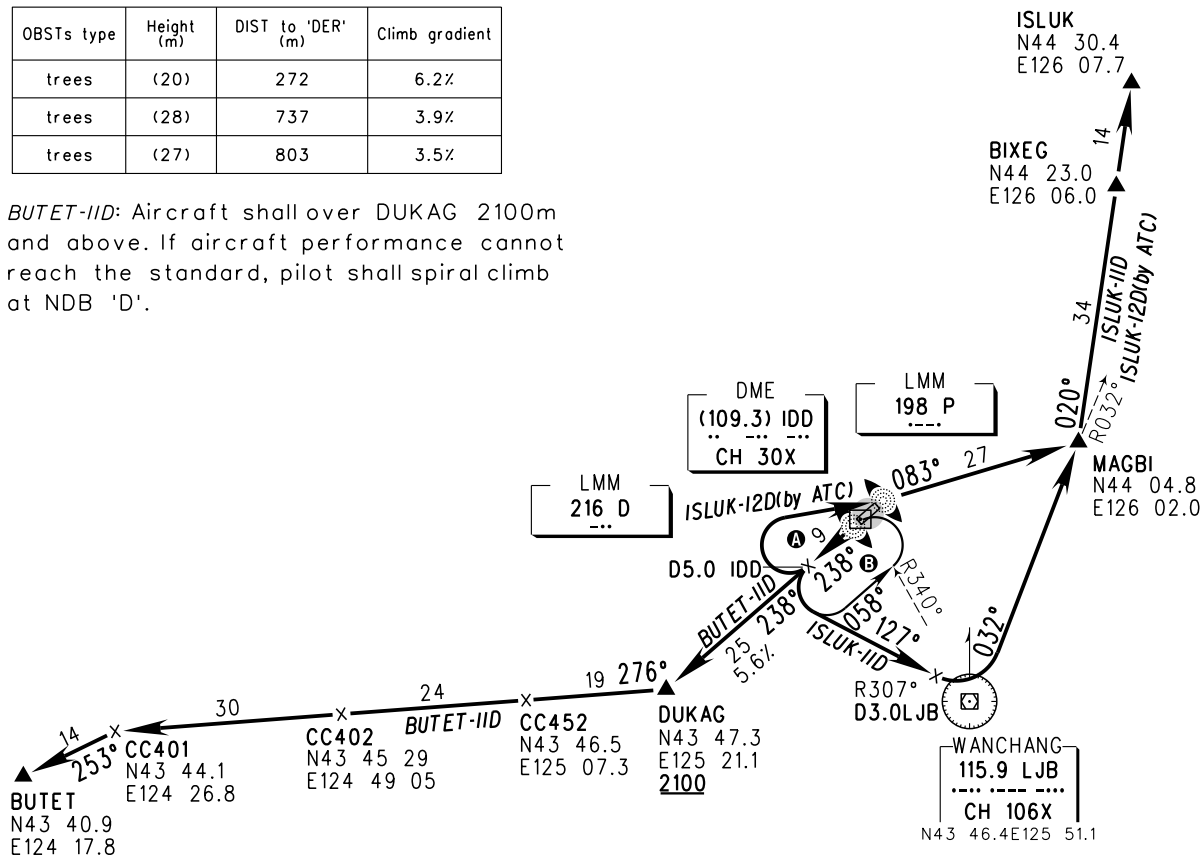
| OBSTs type | Height (m) | DIST to 'DER' (m) | Climb gradient |
|---|---|---|---|
| trees | (20) | 272 | 6.2% |
| trees | (28) | 737 | 3.9% |
| trees | (27) | 803 | 3.5% |

BUTET-11D: Aircraft shall over DUKAG 2100m and above. If aircraft performance cannot reach the standard, pilot shall spiral climb at NDB 'D'.

ISLUK
N44 30.4
E126 07.7

14

BIXEG
N44 23.0
E126 06.0

ISLUK-11D
ISLUK-12D(by ATC)

34

R032°

020°

MAGBI
N44 04.8
E126 02.0

LMM
198 P

DME
(109.3) IDD
CH 30X

083° 27

LMM
216 D

ISLUK-12D(by ATC)

A 9

B

238°

D5.0 IDD

R340°

BUTET-11D
238°
25
5.6%

058°
127°
ISLUK-11D

032°

R307°
D3.0LJB

WANCHANG
115.9 LJB
CH 106X
N43 46.4E125 51.1

19 276°

DUKAG
N43 47.3
E125 21.1
2100

CC452
N43 46.5
E125 07.3

24
BUTET-11D

CC402
N43 45 29
E124 49 05

30

CC401
N43 44.1
E124 26.8

14
253°

BUTET
N43 40.9
E124 17.8